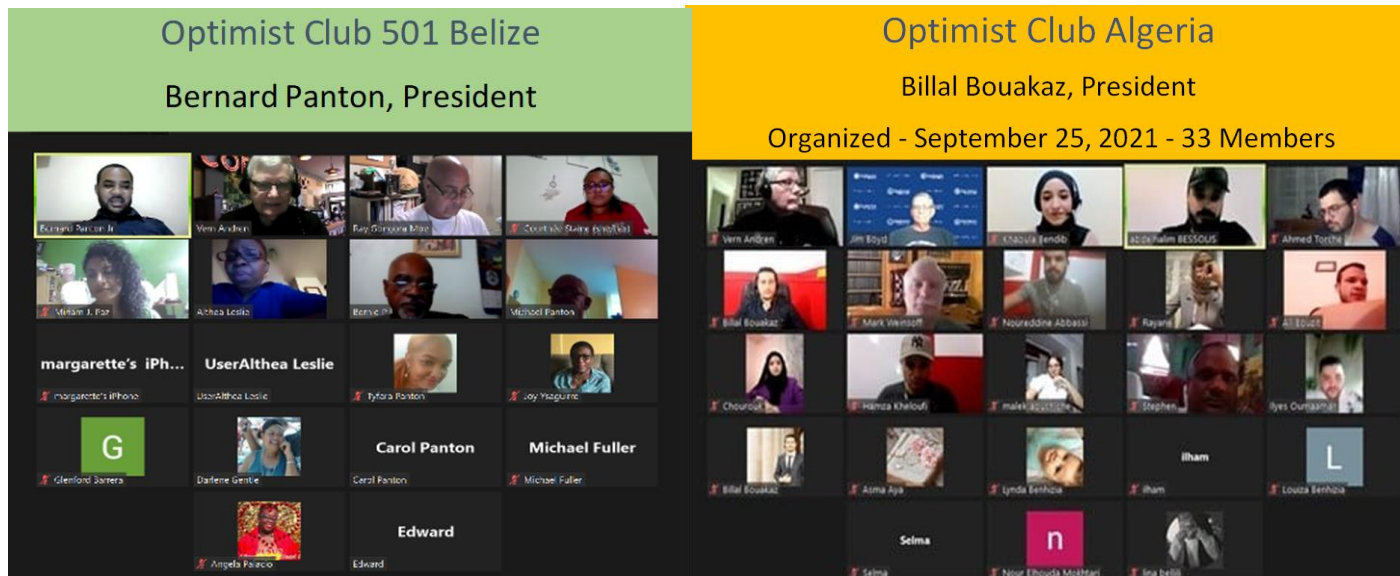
Optimist Club 501 Belize

Bernard Panton, President

Bernard Panton Jr

Vern Andren

Ray Gonzalez Mize

Courtney Steins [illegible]

Miriam J. Paz

Althea Leslie

Bernie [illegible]

Michael Panton

margarette's iPh...

margarette's iPhone

UserAlthea Leslie

UserAlthea Leslie

Tyfora Panton

Joy Ysaguirre

G

Glenford Barrera

Darlene Gentle

Carol Panton

Carol Panton

Michael Fuller

Michael Fuller

Angela Palacio

Edward

Edward

Optimist Club Algeria

Billal Bouakaz, President

Organized - September 25, 2021 - 33 Members

Vern Andren

Jim Boyd

Chaouia Bendib

abdelhalim BESSOUS

Ahmed Torche

Billal Bouakaz

Mark Weinsoff

Noureddine Abbassi

Rayane

Ali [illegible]

Chourouk

Hamza Kheloufi

malek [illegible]

Stephen

Ilyes Oumaamar

Billal Bouakaz

Asma Aya

Lynda Benhizia

ilham

ilham

L

Louiza Benhizia

Selma

Selma

n

Nour Elhouda Mokhtari

lina belili